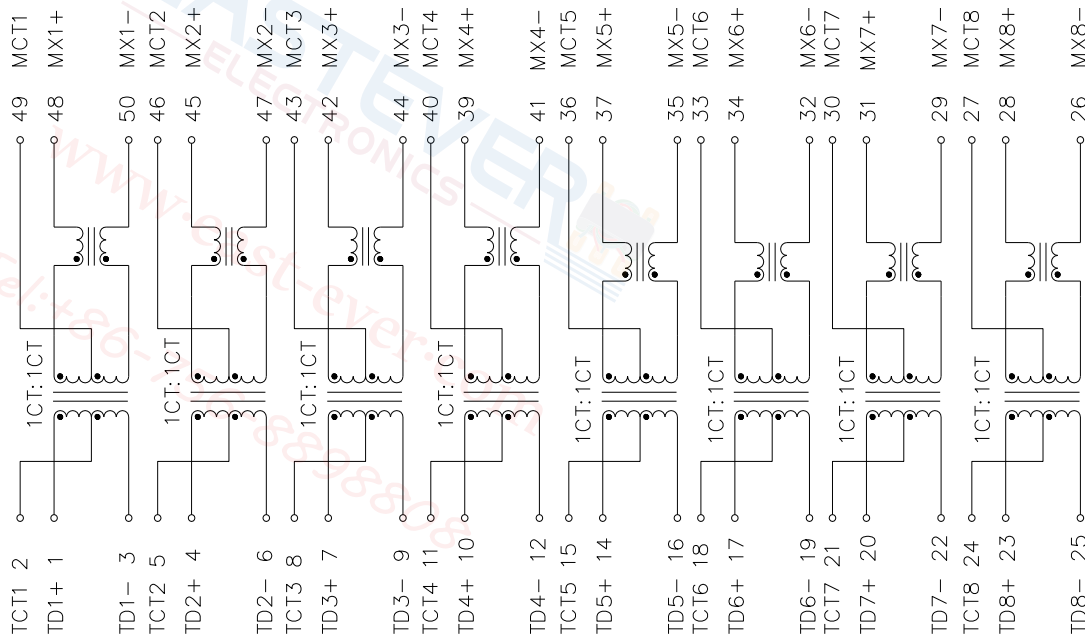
MCT1 49
MX1+ 48
MX1− 50
MCT2 46
MX2+ 45
MX2− 47
MCT3 43
MX3+ 42
MX3− 44
MCT4 40
MX4+ 39
MX4− 41
MCT5 36
MX5+ 37
MX5− 35
MCT6 33
MX6+ 34
MX6− 32
MCT7 30
MX7+ 31
MX7− 29
MCT8 27
MX8+ 28
MX8− 26

EASTEVER ELECTRONICS
www.east-ever.com
Tel:+86-769-81898808

1CT:1CT
1CT:1CT
1CT:1CT
1CT:1CT
1CT:1CT
1CT:1CT
1CT:1CT
1CT:1CT

TCT1 2
TD1+ 1
TD1− 3
TCT2 5
TD2+ 4
TD2− 6
TCT3 8
TD3+ 7
TD3− 9
TCT4 11
TD4+ 10
TD4− 12
TCT5 15
TD5+ 14
TD5− 16
TCT6 18
TD6+ 17
TD6− 19
TCT7 21
TD7+ 20
TD7− 22
TCT8 24
TD8+ 23
TD8− 25